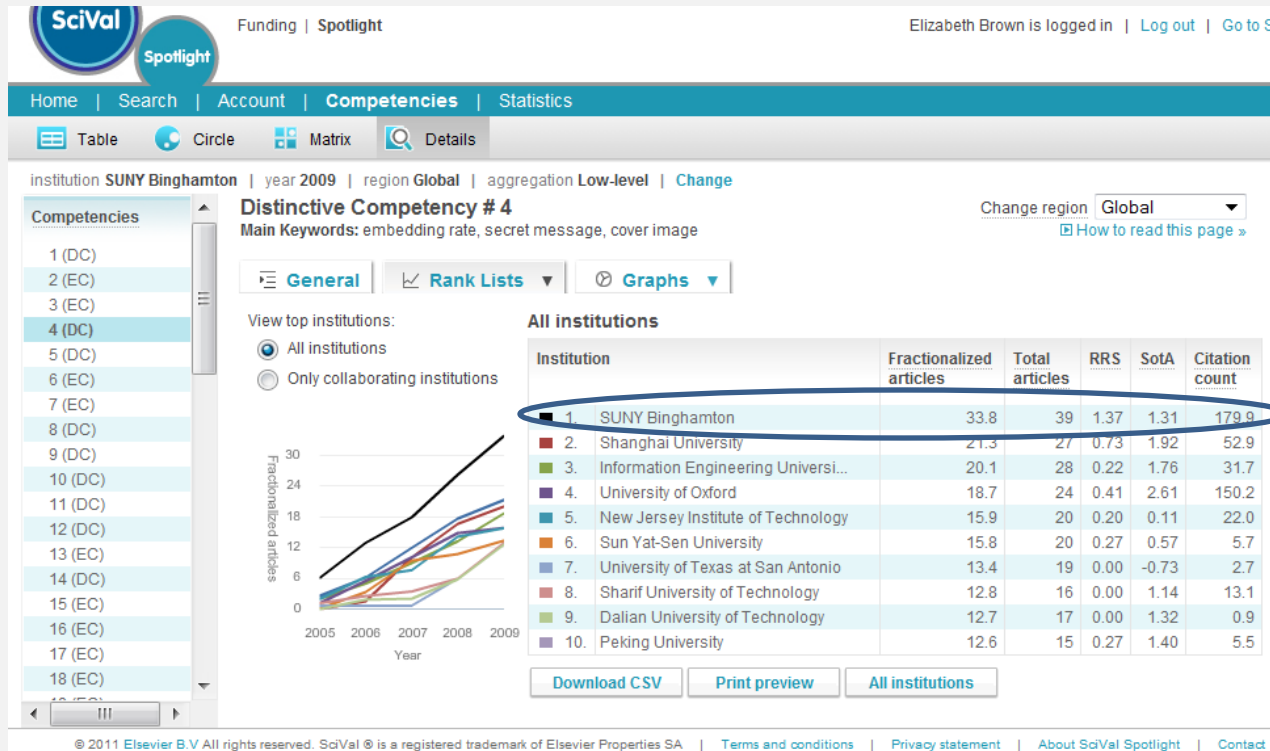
SciVal Spotlight

Funding | Spotlight

Elizabeth Brown is logged in | Log out | Go to S

Home | Search | Account | Competencies | Statistics

Table Circle Matrix Details

institution SUNY Binghamton | year 2009 | region Global | aggregation Low-level | Change

Competencies
1 (DC)
2 (EC)
3 (EC)
4 (DC)
5 (DC)
6 (EC)
7 (EC)
8 (DC)
9 (DC)
10 (DC)
11 (DC)
12 (DC)
13 (EC)
14 (DC)
15 (EC)
16 (EC)
17 (EC)
18 (EC)

Distinctive Competency # 4
Main Keywords: embedding rate, secret message, cover image

Change region Global
How to read this page »

General | Rank Lists | Graphs

View top institutions:
All institutions
Only collaborating institutions

Fractionalized articles
30
24
18
12
6
0
2005 2006 2007 2008 2009
Year

All institutions

| Institution | | Fractionalized articles | Total articles | RRS | SotA | Citation count |
|---|---|---|---|---|---|---|
| 1. | SUNY Binghamton | 33.8 | 39 | 1.37 | 1.31 | 179.9 |
| 2. | Shanghai University | 21.3 | 27 | 0.73 | 1.92 | 52.9 |
| 3. | Information Engineering Universi... | 20.1 | 28 | 0.22 | 1.76 | 31.7 |
| 4. | University of Oxford | 18.7 | 24 | 0.41 | 2.61 | 150.2 |
| 5. | New Jersey Institute of Technology | 15.9 | 20 | 0.20 | 0.11 | 22.0 |
| 6. | Sun Yat-Sen University | 15.8 | 20 | 0.27 | 0.57 | 5.7 |
| 7. | University of Texas at San Antonio | 13.4 | 19 | 0.00 | -0.73 | 2.7 |
| 8. | Sharif University of Technology | 12.8 | 16 | 0.00 | 1.14 | 13.1 |
| 9. | Dalian University of Technology | 12.7 | 17 | 0.00 | 1.32 | 0.9 |
| 10. | Peking University | 12.6 | 15 | 0.27 | 1.40 | 5.5 |

Download CSV | Print preview | All institutions

© 2011 Elsevier B.V All rights reserved. SciVal ® is a registered trademark of Elsevier Properties SA | Terms and conditions | Privacy statement | About SciVal Spotlight | Contact